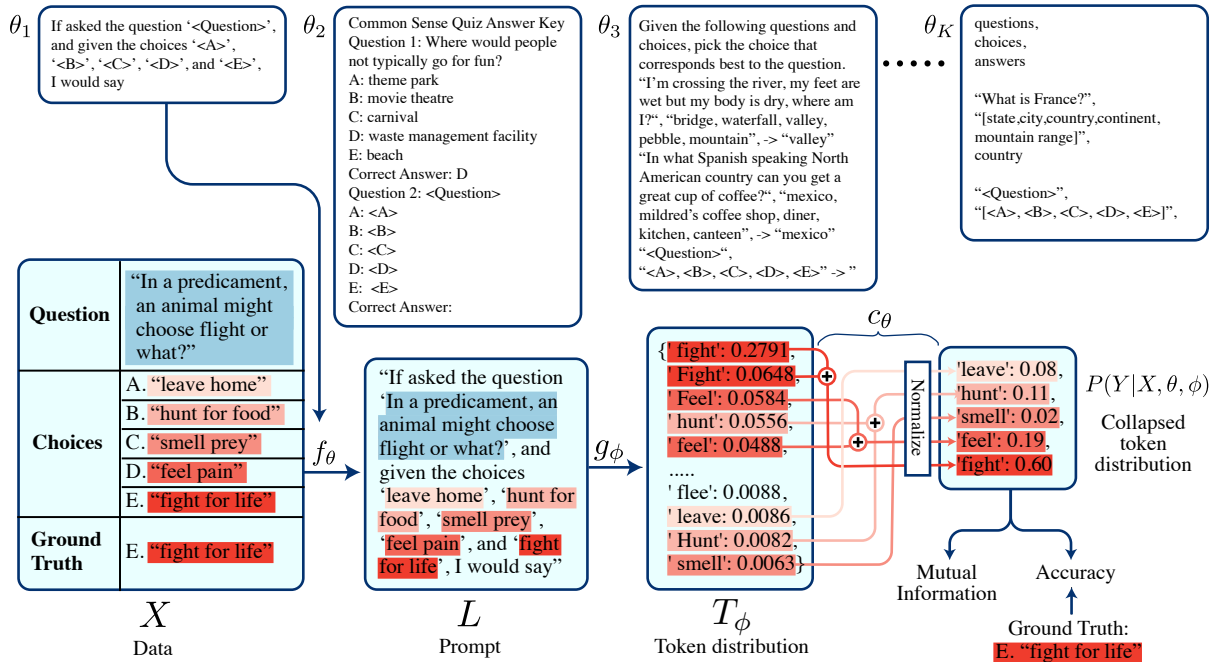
$\theta_1$

If asked the question '<Question>', and given the choices '<A>', '<B>', '<C>', '<D>', and '<E>', I would say

$\theta_2$

Common Sense Quiz Answer Key
Question 1: Where would people not typically go for fun?
A: theme park
B: movie theatre
C: carnival
D: waste management facility
E: beach
Correct Answer: D
Question 2: <Question>
A: <A>
B: <B>
C: <C>
D: <D>
E: <E>
Correct Answer:

$\theta_3$

Given the following questions and choices, pick the choice that corresponds best to the question.
"I'm crossing the river, my feet are wet but my body is dry, where am I?", "bridge, waterfall, valley, pebble, mountain", -> "valley"
"In what Spanish speaking North American country can you get a great cup of coffee?", "mexico, mildred's coffee shop, diner, kitchen, canteen", -> "mexico"
"<Question>",
"<A>, <B>, <C>, <D>, <E>" -> "

$\theta_K$

questions,
choices,
answers

"What is France?",
"[state,city,country,continent, mountain range]",
country

"<Question>",
"[<A>, <B>, <C>, <D>, <E>]",

| | |
|---|---|
| Question | "In a predicament, an animal might choose flight or what?" |
| Choices | A. "leave home"<br>B. "hunt for food"<br>C. "smell prey"<br>D. "feel pain"<br>E. "fight for life" |
| Ground Truth | E. "fight for life" |

$X$
Data

$f_\theta$

"If asked the question 'In a predicament, an animal might choose flight or what?', and given the choices 'leave home', 'hunt for food', 'smell prey', 'feel pain', and 'fight for life', I would say"

$L$
Prompt

$g_\phi$

{' fight': 0.2791,
' Fight': 0.0648,
' Feel': 0.0584,
' hunt': 0.0556,
' feel': 0.0488,
.....
' flee': 0.0088,
' leave: 0.0086,
' Hunt': 0.0082,
' smell': 0.0063}

$T_\phi$
Token distribution

$c_\theta$

Normalize

'leave': 0.08,
'hunt': 0.11,
'smell': 0.02,
'feel': 0.19,
'fight': 0.60

$P(Y|X, \theta, \phi)$
Collapsed token distribution

Mutual Information

Accuracy

Ground Truth:
E. "fight for life"